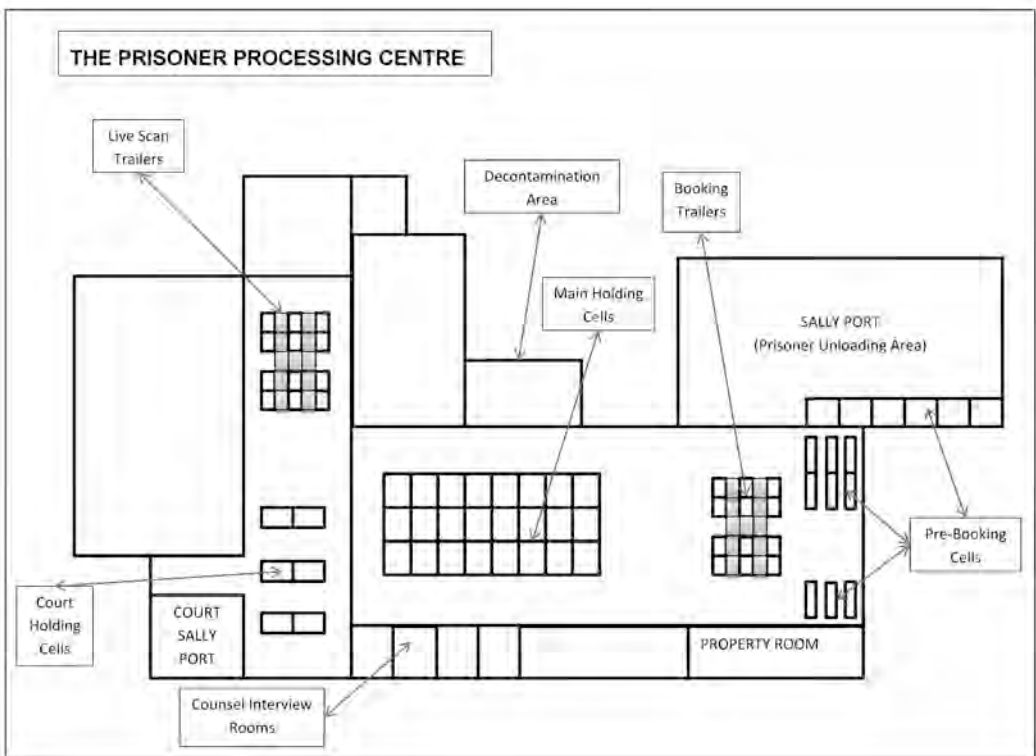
THE PRISONER PROCESSING CENTRE

Live Scan Trailers

Decontamination Area

Booking Trailers

Main Holding Cells

SALLY PORT (Prisoner Unloading Area)

Pre-Booking Cells

Court Holding Cells

COURT SALLY PORT

PROPERTY ROOM

Counsel Interview Rooms